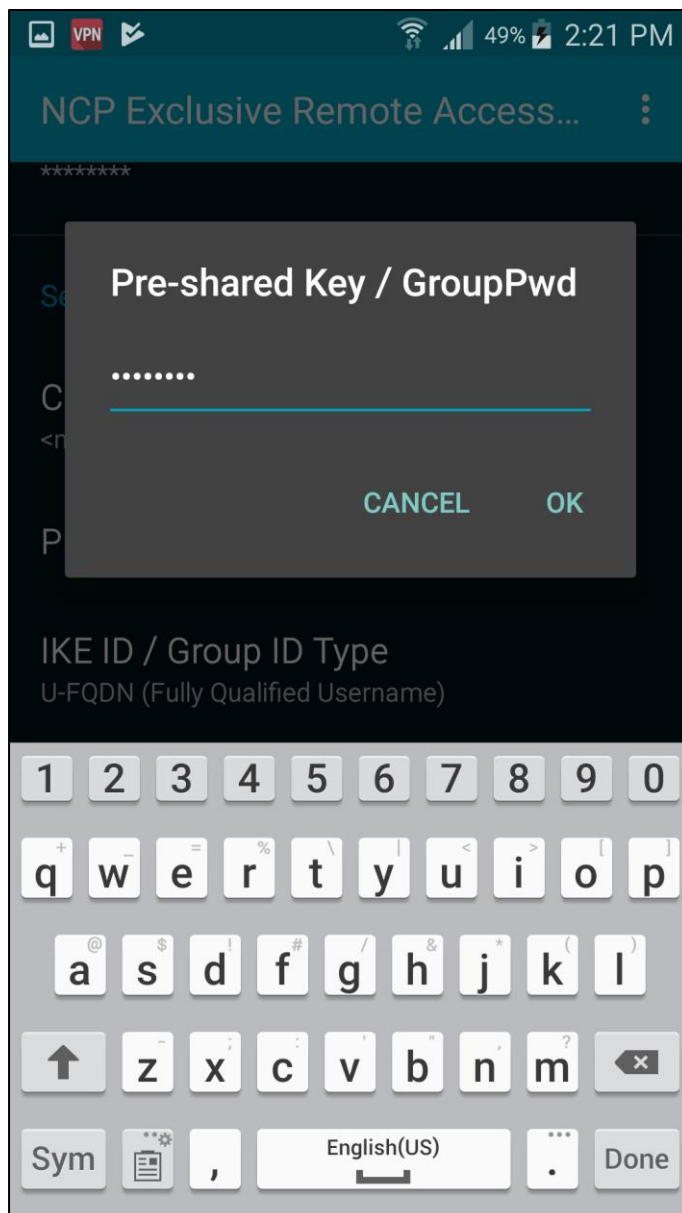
VPN 49% 2:21 PM

NCP Exclusive Remote Access...

********

Se

C
<n

P

Pre-shared Key / GroupPwd

........

CANCEL OK

IKE ID / Group ID Type
U-FQDN (Fully Qualified Username)

1 2 3 4 5 6 7 8 9 0
+ q _ w = e % r \ t | y < u > i [ o ] p
@ a $ s ! d # f / g & h * j ( k ) l
z ; x : c ' v " b , n ? m
Sym , English(US) . Done